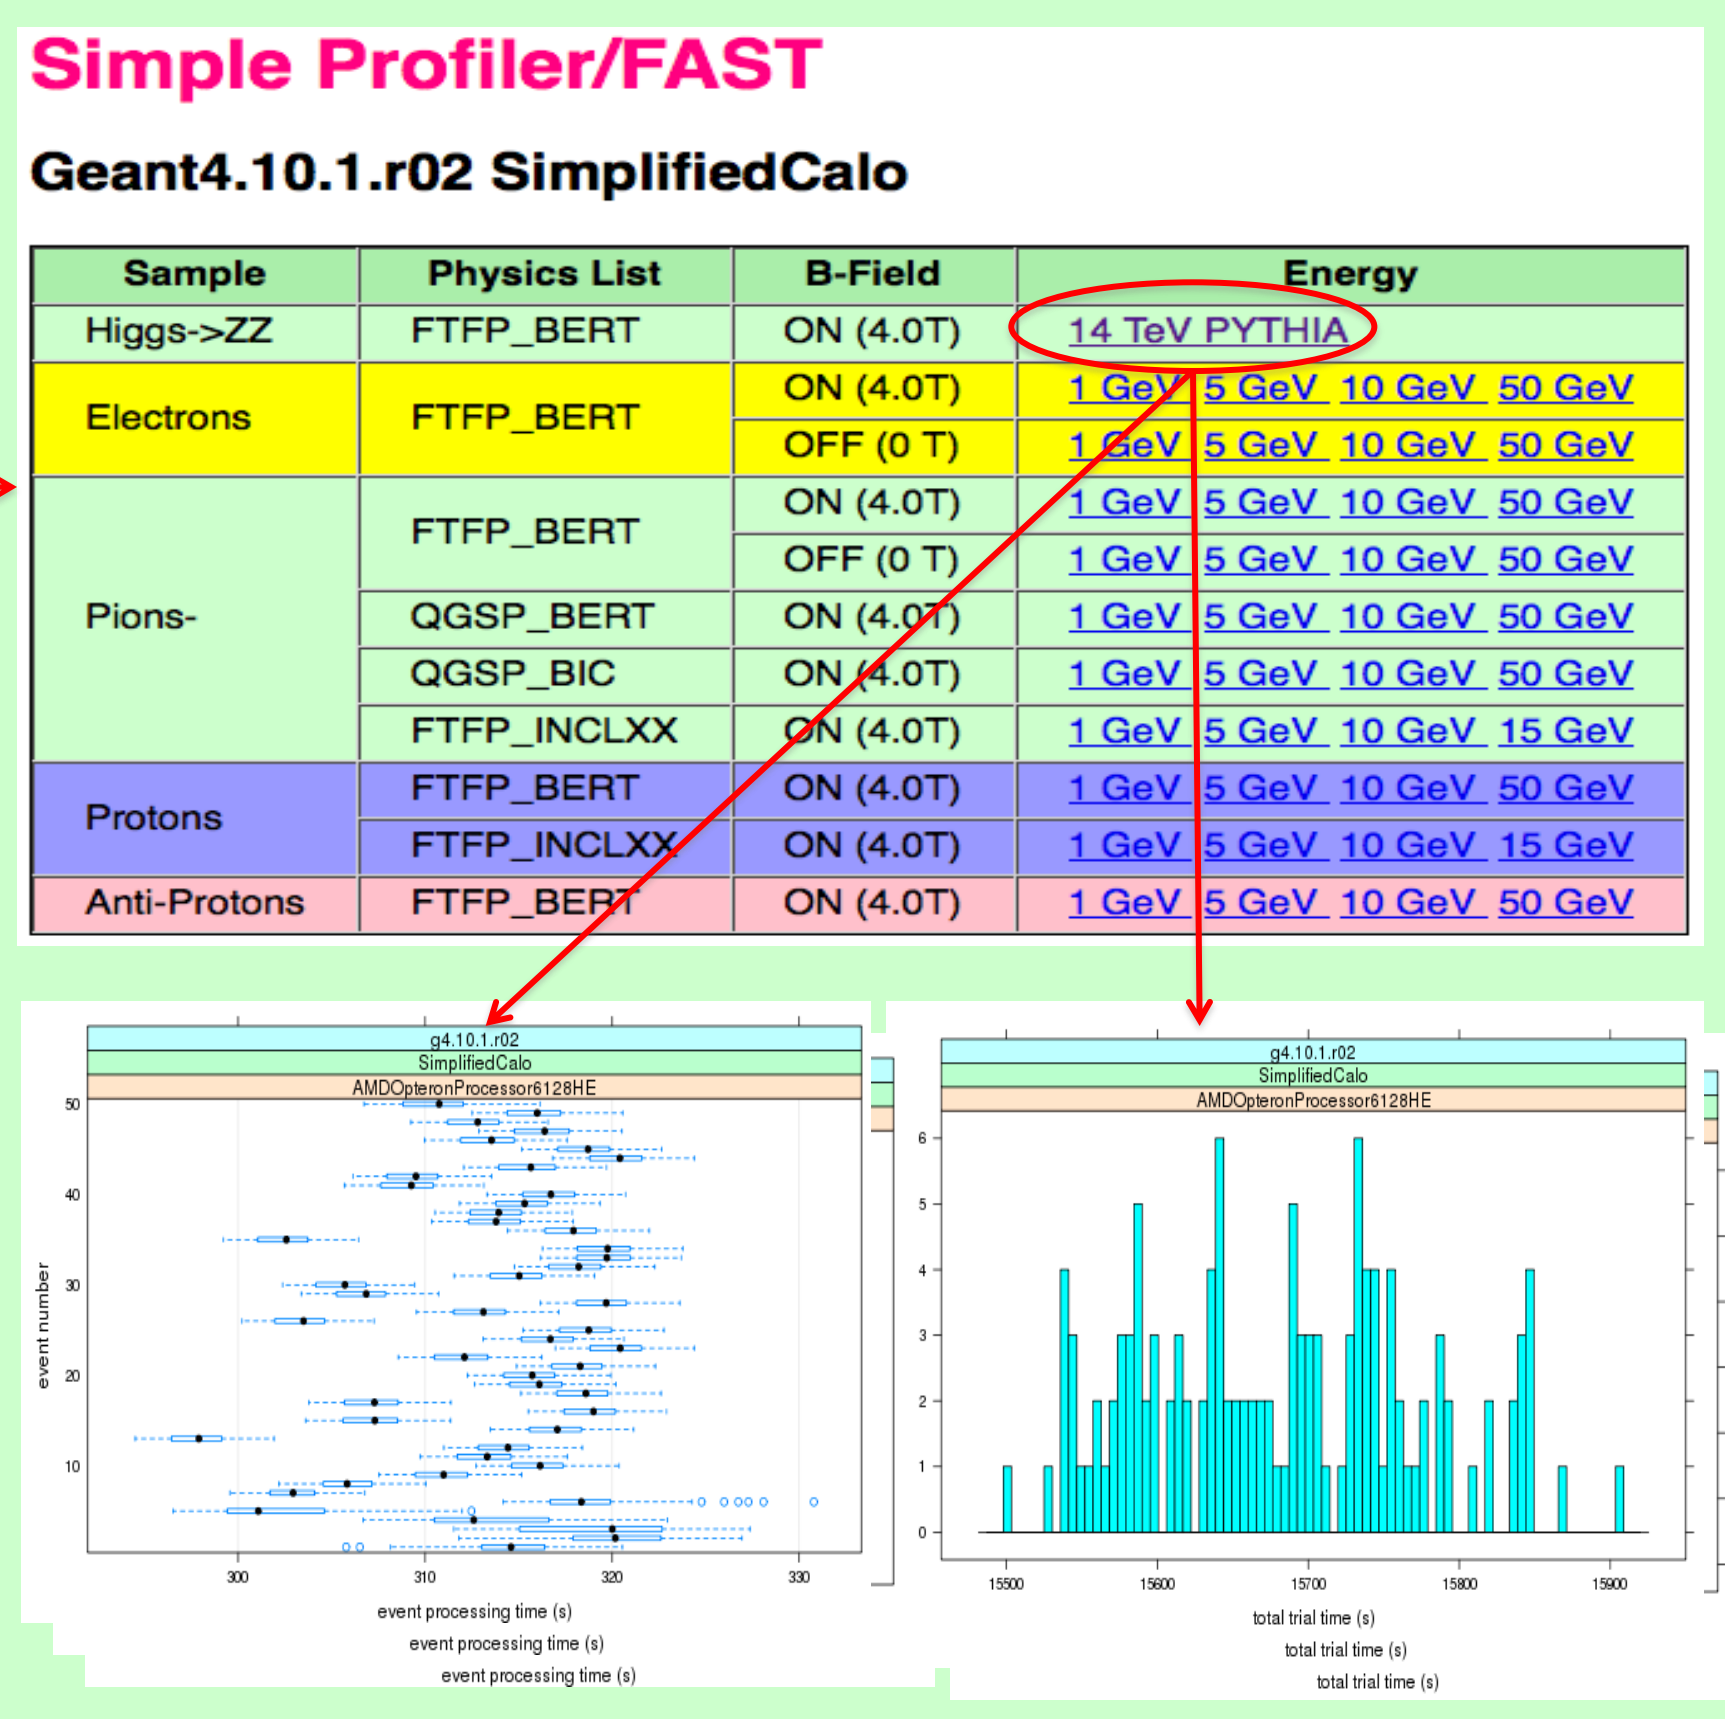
Simple Profiler/FAST

Geant4.10.1.r02 SimplifiedCalo

| Sample | Physics List | B-Field | Energy |
|---|---|---|---|
| Higgs->ZZ | FTFP_BERT | ON (4.0T) | 14 TeV PYTHIA |
| Electrons | FTFP_BERT | ON (4.0T) | 1 GeV 5 GeV 10 GeV 50 GeV |
| | | OFF (0 T) | 1 GeV 5 GeV 10 GeV 50 GeV |
| Pions- | FTFP_BERT | ON (4.0T) | 1 GeV 5 GeV 10 GeV 50 GeV |
| | | OFF (0 T) | 1 GeV 5 GeV 10 GeV 50 GeV |
| | QGSP_BERT | ON (4.0T) | 1 GeV 5 GeV 10 GeV 50 GeV |
| | QGSP_BIC | ON (4.0T) | 1 GeV 5 GeV 10 GeV 50 GeV |
| | FTFP_INCLXX | ON (4.0T) | 1 GeV 5 GeV 10 GeV 15 GeV |
| Protons | FTFP_BERT | ON (4.0T) | 1 GeV 5 GeV 10 GeV 50 GeV |
| | FTFP_INCLXX | ON (4.0T) | 1 GeV 5 GeV 10 GeV 15 GeV |
| Anti-Protons | FTFP_BERT | ON (4.0T) | 1 GeV 5 GeV 10 GeV 50 GeV |

g4.10.1.r02
SimplifiedCalo
AMDOpteronProcessor6128HE
50
40
30
20
10
event number
300
310
320
330
event processing time (s)
event processing time (s)
event processing time (s)

g4.10.1.r02
SimplifiedCalo
AMDOpteronProcessor6128HE
6
5
4
3
2
1
0
15500
15600
15700
15800
15900
total trial time (s)
total trial time (s)
total trial time (s)